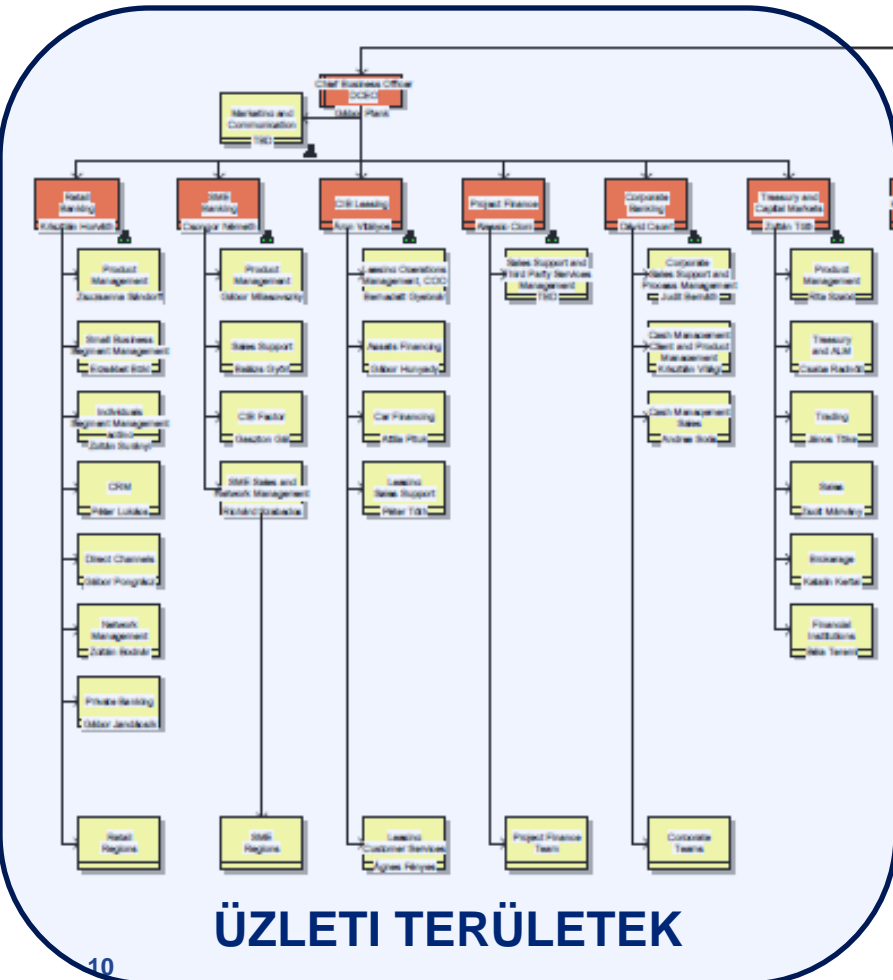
Chief Business Officer (CBO)
Gábor Plank

Marketing and Communication
TBD

Retail Banking
Krisztián Horváth

Product Management
Zsuzsanna Sándorfi

Small Business Segment Management
Erzsébet Bóbi

Individuals Segment Management acting
Zoltán Bodnár

CRM
Péter Lukács

Direct Channels
Gábor Pongrácz

Network Management
Zoltán Bodnár

Private Banking
Gábor Jandácsik

Retail Regions

SME Banking
Csongor Németh

Product Management
Gábor Mészáros

Sales Support
Balázs Győri

CIB Factor
Gasztion Gál

SME Sales and Network Management
Richárd Szabados

SME Regions

CIB Leasing
Ákos Vitályos

Leasing Operations Management, COO
Erzsébet Szabó

Assets Financing
Gábor Hunyadi

Car Financing
Attila Piloti

Leasing Sales Support
Péter Tóth

Leasing Customer Services
Ágnes Fényes

Project Finance
Alessio Cioni

Sales Support and Third Party Services Management
TBD

Project Finance Team

Corporate Banking
David Caunt

Corporate Sales Support and Process Management
Judit Bertók

Cash Management Client and Product Management
Krisztián Vitályi

Cash Management Sales
Andrea Bodo

Corporate Teams

Treasury and Capital Markets
Zoltán Tóth

Product Management
Rita Szabó

Treasury and ALM
Csaba Radnóti

Trading
János Tóth

Sales
Zsolt Mándity

Brokerage
Katalin Kertai

Financial Institutions
Ilona Teremi

ÜZLETI TERÜLETEK

10